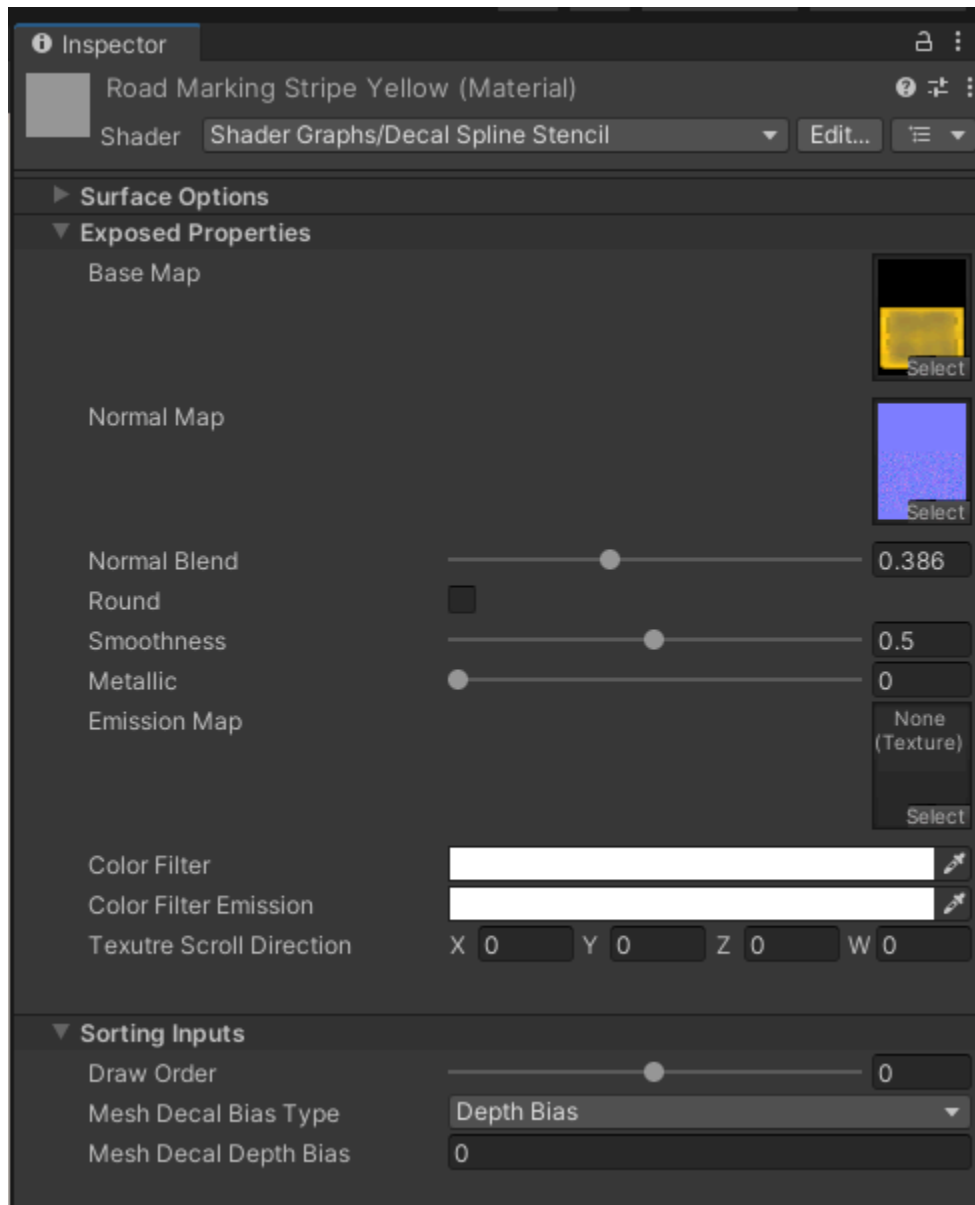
Inspector

Road Marking Stripe Yellow (Material)

Shader Shader Graphs/Decal Spline Stencil Edit...

Surface Options

Exposed Properties

Base Map Select

Normal Map Select

Normal Blend 0.386

Round

Smoothness 0.5

Metallic 0

Emission Map None (Texture) Select

Color Filter

Color Filter Emission

Texutre Scroll Direction X 0 Y 0 Z 0 W 0

Sorting Inputs

Draw Order 0

Mesh Decal Bias Type Depth Bias

Mesh Decal Depth Bias 0